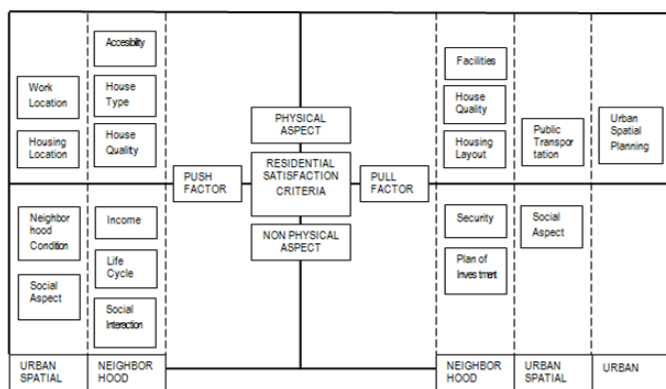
Work Location

Housing Location

Accesibility

House Type

House Quality

Neighbor hood Condition

Social Aspect

Income

Life Cycle

Social Interaction

PUSH FACTOR

PHYSICAL ASPECT

RESIDENTIAL SATISFACTION CRITERIA

NON PHYSICAL ASPECT

PULL FACTOR

Facilities

House Quality

Housing Layout

Security

Plan of Investment

Public Transportation

Social Aspect

Urban Spatial Planning

URBAN SPATIAL

NEIGHBOR HOOD

NEIGHBOR HOOD

URBAN SPATIAL

URBAN